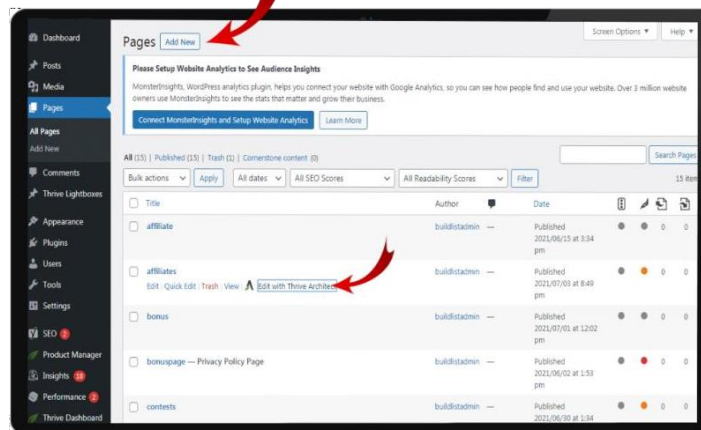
Dashboard
Posts
Media
Pages
All Pages
Add New
Comments
Thrive Lightboxes
Appearance
Plugins
Users
Tools
Settings
SEO 2
Product Manager
Insights 10
Performance 2
Thrive Dashboard

Pages Add New

Screen Options ▼ Help ▼

Please Setup Website Analytics to See Audience Insights

MonsterInsights, WordPress analytics plugin, helps you connect your website with Google Analytics, so you can see how people find and use your website. Over 3 million website owners use MonsterInsights to see the stats that matter and grow their business.

Connect MonsterInsights and Setup Website Analytics Learn More

All (15) | Published (15) | Trash (1) | Cornerstone content (0)

Search Pages

Bulk actions Apply All dates All SEO Scores All Readability Scores Filter 15 items

| Title | Author | | Date | | | | |
|---|---|---|---|---|---|---|---|
| affiliate | buildlistadmin | — | Published 2021/06/15 at 3:34 pm | | | 0 | 0 |
| affiliates Edit \| Quick Edit \| Trash \| View \| Edit with Thrive Architect | buildlistadmin | — | Published 2021/07/03 at 8:49 pm | | | 0 | 0 |
| bonus | buildlistadmin | — | Published 2021/07/01 at 12:02 pm | | | 0 | 0 |
| bonuspage — Privacy Policy Page | buildlistadmin | — | Published 2021/06/02 at 1:53 pm | | | 0 | 0 |
| contests | buildlistadmin | — | Published 2021/06/30 at 1:34 | | | 0 | 0 |